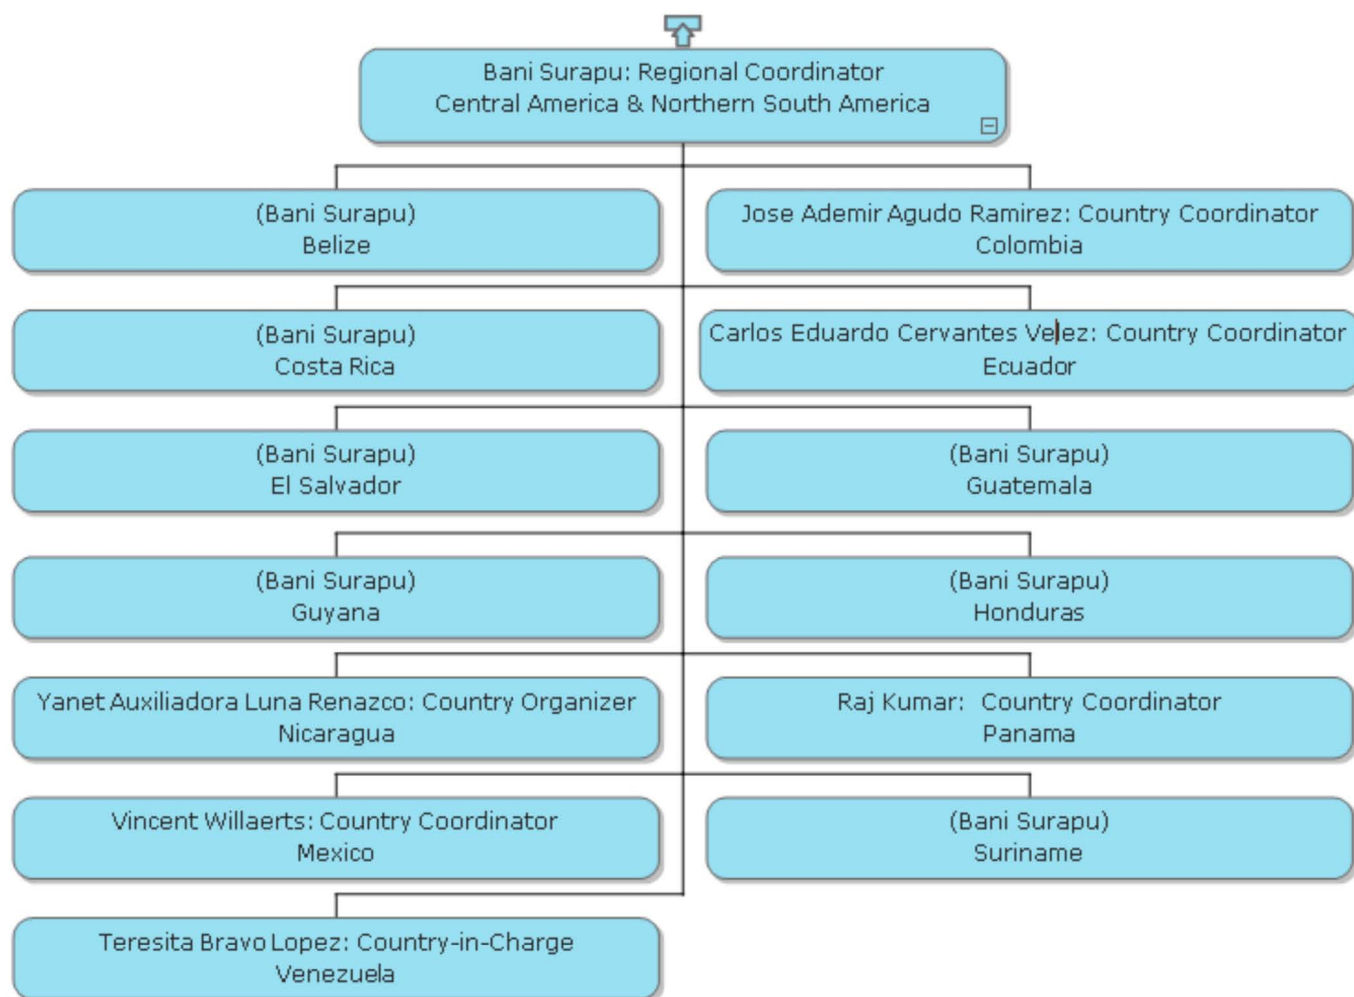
Bani Surapu: Regional Coordinator
Central America & Northern South America

(Bani Surapu)
Belize

Jose Ademir Agudo Ramirez: Country Coordinator
Colombia

(Bani Surapu)
Costa Rica

Carlos Eduardo Cervantes Velez: Country Coordinator
Ecuador

(Bani Surapu)
El Salvador

(Bani Surapu)
Guatemala

(Bani Surapu)
Guyana

(Bani Surapu)
Honduras

Yanet Auxiliadora Luna Renazco: Country Organizer
Nicaragua

Raj Kumar: Country Coordinator
Panama

Vincent Willaerts: Country Coordinator
Mexico

(Bani Surapu)
Suriname

Teresita Bravo Lopez: Country-in-Charge
Venezuela